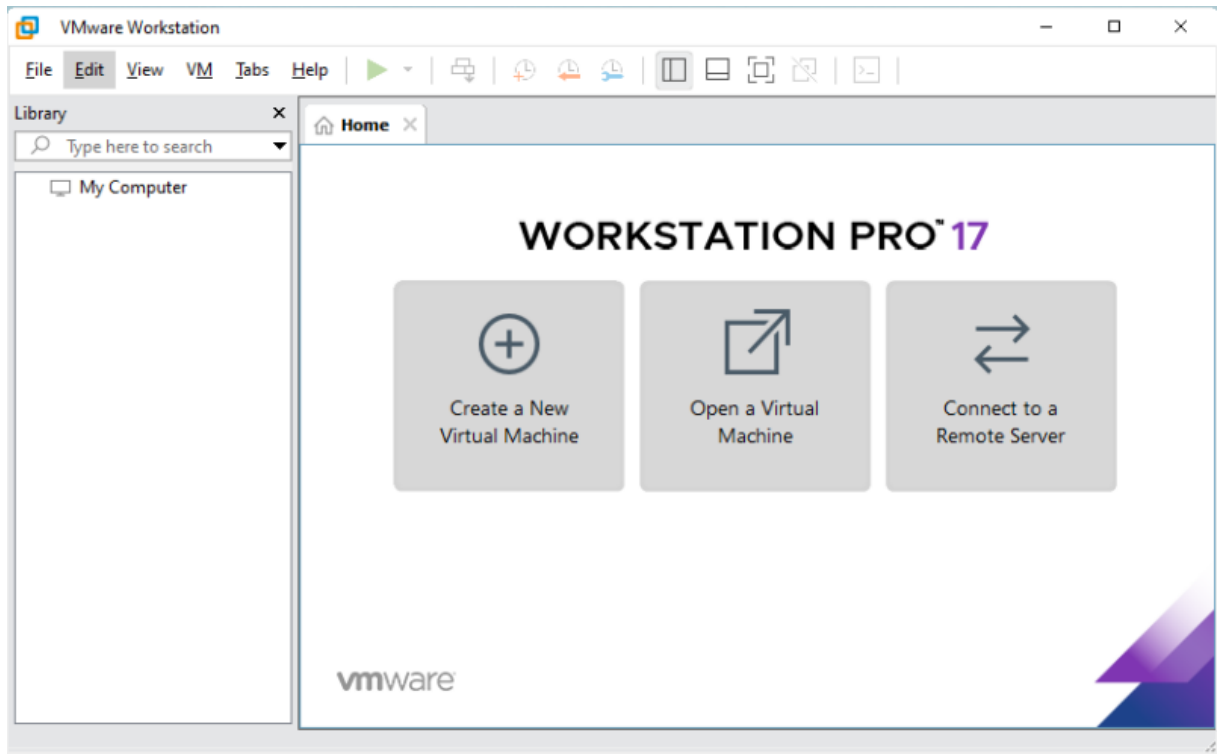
VMware Workstation

File Edit View VM Tabs Help

Library

Type here to search

My Computer

Home

WORKSTATION PRO™ 17

Create a New Virtual Machine

Open a Virtual Machine

Connect to a Remote Server

vmware